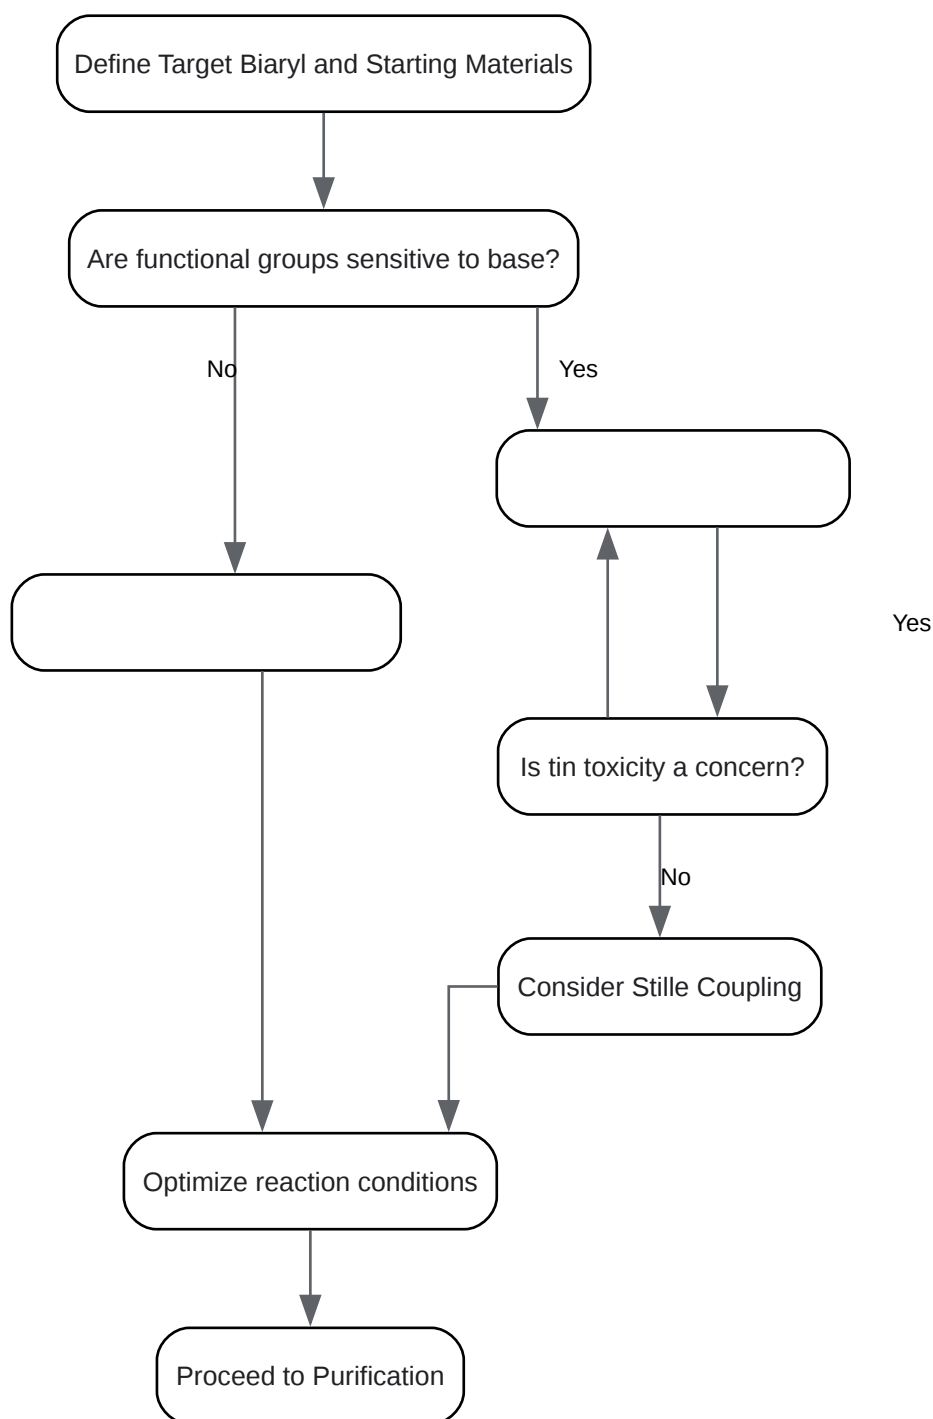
Define Target Biaryl and Starting Materials

Are functional groups sensitive to base?

No

Yes

Yes

Is tin toxicity a concern?

No

Consider Stille Coupling

Optimize reaction conditions

Proceed to Purification